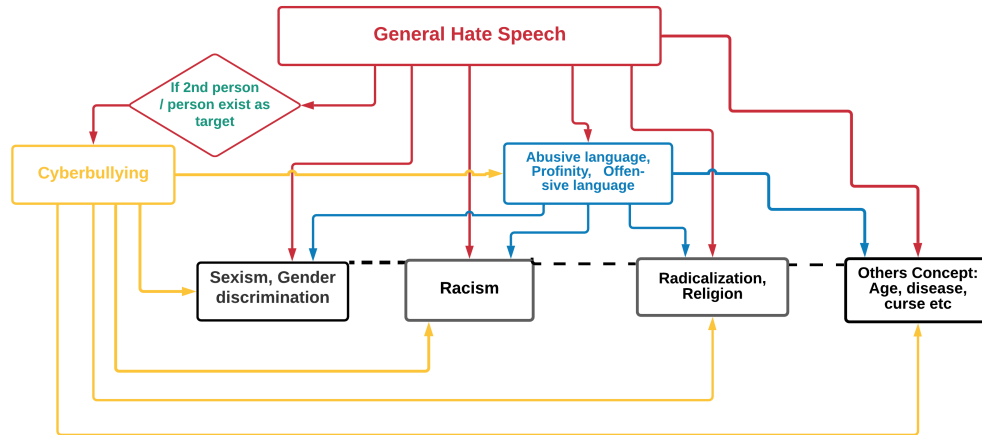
General Hate Speech

If 2nd person / person exist as target

Cyberbullying

Abusive language, Profinity, Offensive language

Sexism, Gender discrimination

Racism

Radicalization, Religion

Others Concept: Age, disease, curse etc